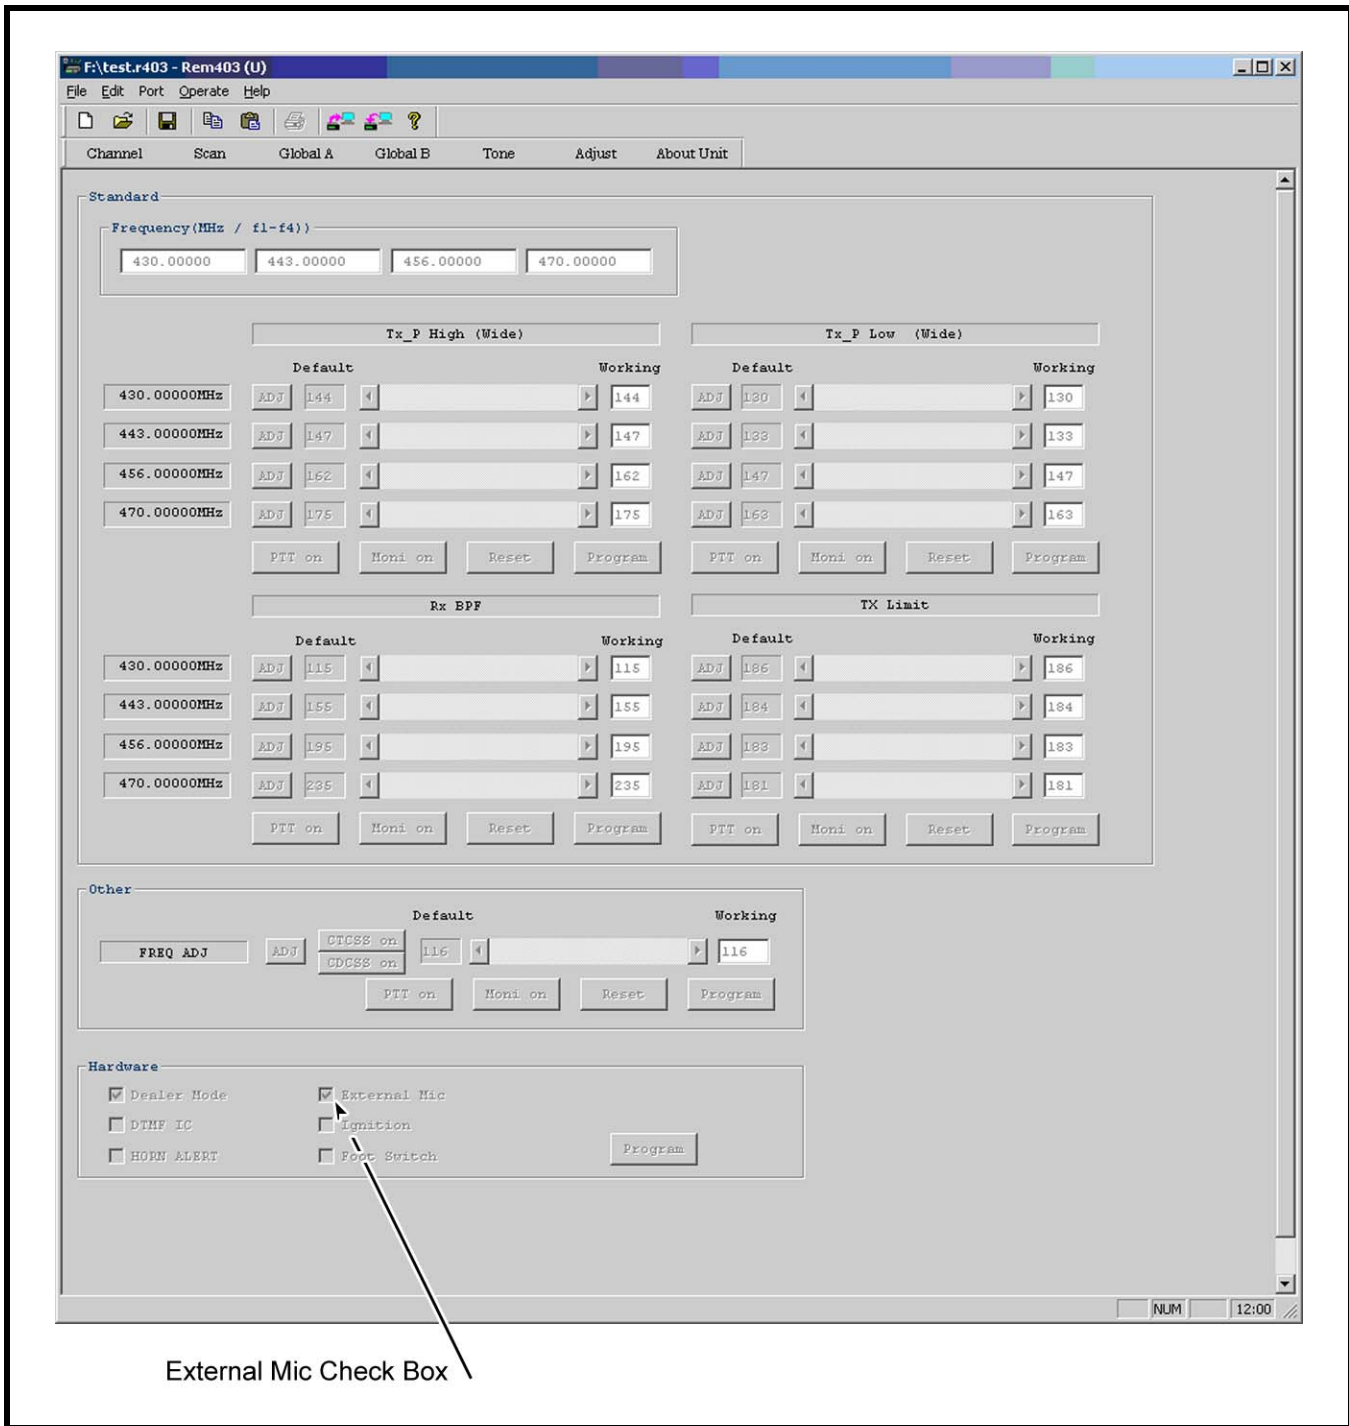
F:\test.r403 - Rem403 (U)

File Edit Port Operate Help

Channel Scan Global A Global B Tone Adjust About Unit

Standard

Frequency(MHz / f1-f4))

430.00000 443.00000 456.00000 470.00000

Tx_P High (Wide)

Default Working

430.00000MHz ADJ 144 144
443.00000MHz ADJ 147 147
456.00000MHz ADJ 162 162
470.00000MHz ADJ 175 175

PTT on Moni on Reset Program

Tx_P Low (Wide)

Default Working

ADJ 130 130
ADJ 133 133
ADJ 147 147
ADJ 163 163

PTT on Moni on Reset Program

Rx BPF

Default Working

430.00000MHz ADJ 115 115
443.00000MHz ADJ 155 155
456.00000MHz ADJ 195 195
470.00000MHz ADJ 235 235

PTT on Moni on Reset Program

TX Limit

Default Working

ADJ 186 186
ADJ 184 184
ADJ 183 183
ADJ 181 181

PTT on Moni on Reset Program

Other

Default Working

FREQ ADJ ADJ CTCSS on CDCSS on 116 116

PTT on Moni on Reset Program

Hardware

Dealer Mode
DTMF IC
HORN ALERT
External Mic
Ignition
Foot Switch

Program

NUM 12:00

External Mic Check Box